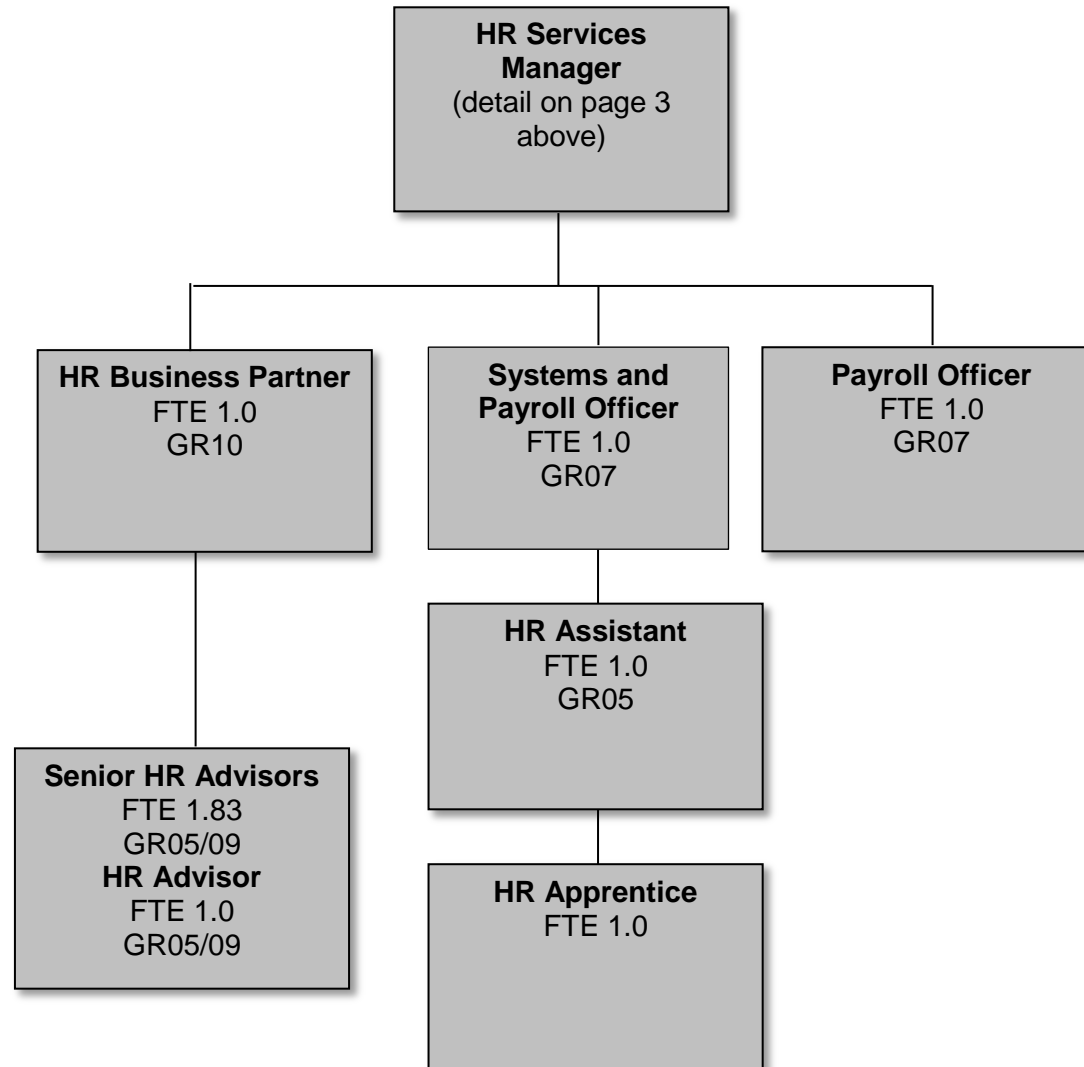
HR Services Manager
(detail on page 3 above)

HR Business Partner
FTE 1.0
GR10

Systems and Payroll Officer
FTE 1.0
GR07

Payroll Officer
FTE 1.0
GR07

HR Assistant
FTE 1.0
GR05

Senior HR Advisors
FTE 1.83
GR05/09
HR Advisor
FTE 1.0
GR05/09

HR Apprentice
FTE 1.0